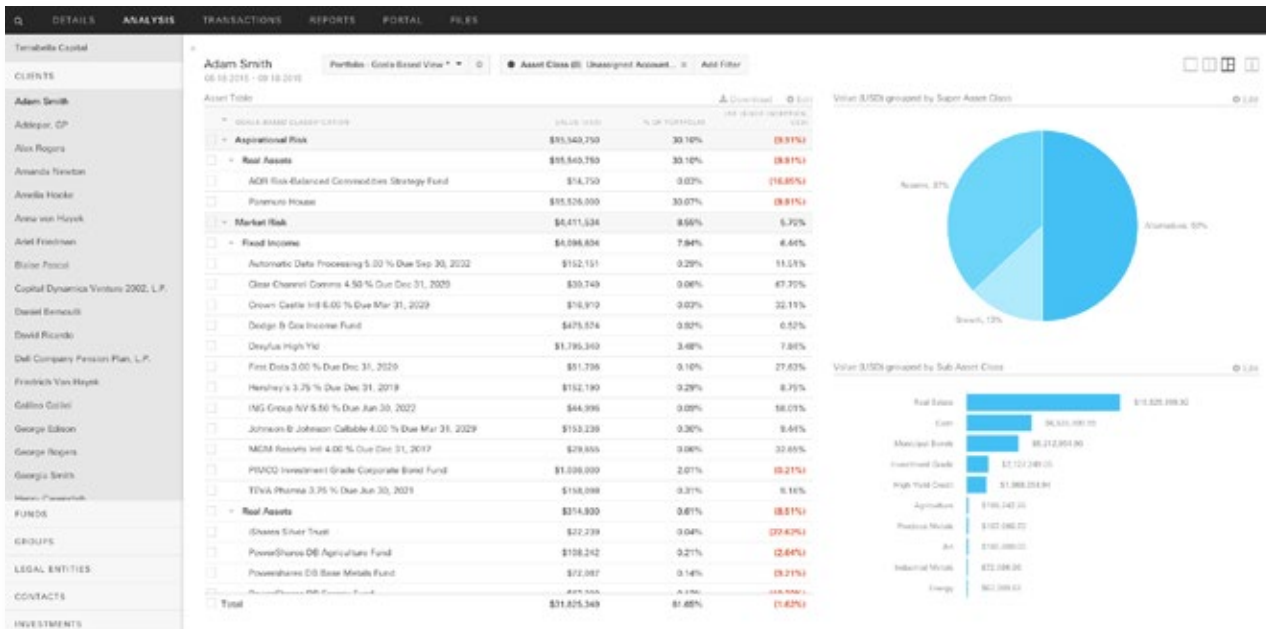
DETAILS ANALYSIS TRANSACTIONS REPORTS PORTAL FILES

Terrabella Capital
CLIENTS
Adam Smith
Addepar, GP
Alex Rogers
Amanda Newton
Amelia Hooke
Anna von Hayek
Ariel Friedman
Blaise Pascal
Capital Dynamics Venture 2002, L.P.
Daniel Bernoulli
David Ricardo
Dell Company Pension Plan, L.P.
Friedrich Von Hayek
Galileo Galilei
George Edison
George Rogers
Georgia Smith
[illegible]
FUNDS
GROUPS
LEGAL ENTITIES
CONTACTS
INVESTMENTS

Adam Smith
08.18.2015 - 08.18.2018
Portfolio · Goals Based View
Asset Class (0): Unassigned Account... ×
Add Filter

Asset Table
Download Edit

| GOALS BASED CLASSIFICATION | VALUE (USD) | % OF PORTFOLIO | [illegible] |
|---|---|---|---|
| Aspirational Risk | $55,540,750 | 30.10% | (8.91%) |
| Real Assets | $55,540,750 | 30.10% | (8.91%) |
| AQR Risk-Balanced Commodities Strategy Fund | $14,750 | 0.03% | (16.85%) |
| Pommuro House | $55,526,000 | 30.07% | (8.91%) |
| Market Risk | $4,411,534 | 8.56% | 5.72% |
| Fixed Income | $4,096,634 | 7.94% | 6.44% |
| Automatic Data Processing 5.00 % Due Sep 30, 2032 | $152,151 | 0.29% | 11.51% |
| Clear Channel Comms 4.50 % Due Dec 31, 2020 | $30,749 | 0.06% | 47.70% |
| Crown Castle Intl 6.00 % Due Mar 31, 2029 | $16,910 | 0.03% | 32.11% |
| Dodge & Cox Income Fund | $475,574 | 0.92% | 0.52% |
| Dreyfus High Yld | $1,795,340 | 3.48% | 7.86% |
| First Data 3.00 % Due Dec 31, 2020 | $51,736 | 0.10% | 27.63% |
| Hershey's 3.75 % Due Dec 31, 2019 | $152,190 | 0.29% | 8.75% |
| ING Group NV 5.50 % Due Jun 30, 2022 | $44,996 | 0.09% | 58.01% |
| Johnson & Johnson Callable 4.00 % Due Mar 31, 2029 | $153,239 | 0.30% | 9.44% |
| MGM Resorts Intl 4.00 % Due Dec 31, 2017 | $29,655 | 0.06% | 32.65% |
| PIMCO Investment Grade Corporate Bond Fund | $1,038,000 | 2.01% | (0.21%) |
| TEVA Pharma 3.75 % Due Jun 30, 2021 | $158,098 | 0.31% | 5.16% |
| Real Assets | $314,930 | 0.61% | (8.51%) |
| iShares Silver Trust | $22,239 | 0.04% | (22.62%) |
| PowerShares DB Agriculture Fund | $108,242 | 0.21% | (2.64%) |
| Powershares DB Base Metals Fund | $72,087 | 0.14% | (9.21%) |
| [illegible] | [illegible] | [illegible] | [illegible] |
| Total | $31,825,349 | 61.65% | (1.62%) |

Value (USD) grouped by Super Asset Class
Edit
Reserve, 37%
Alternatives, 50%
Growth, 13%

Value (USD) grouped by Sub Asset Class
Edit
Real Estate $15,526,000.00
Cash $6,535,000.00
Municipal Bonds $5,212,851.90
Investment Grade $2,122,249.00
High Yield Credit $1,888,254.84
Agriculture $106,242.00
Precious Metals $102,066.00
Art $100,000.00
Industrial Metals $72,086.00
Energy $62,300.00